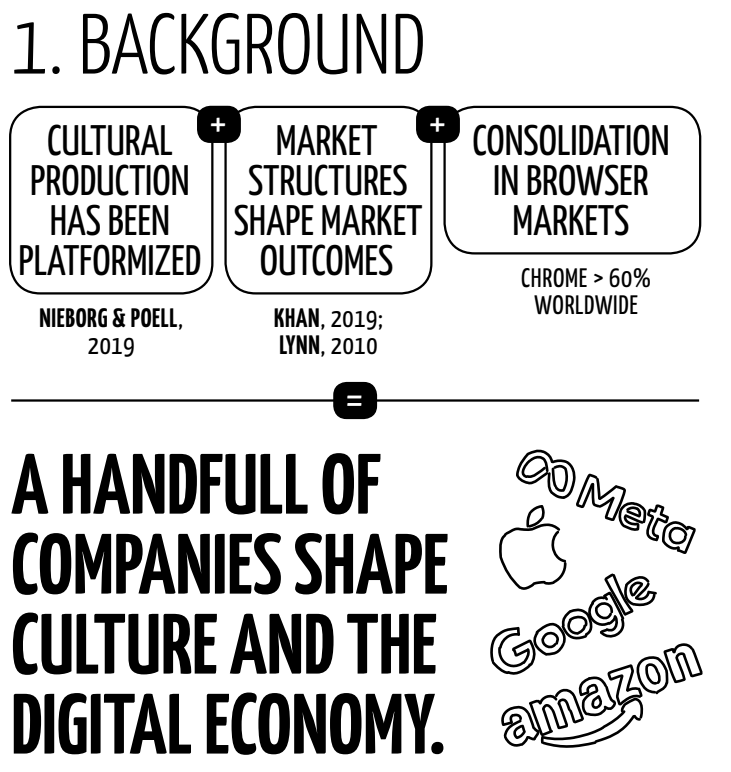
1. BACKGROUND

CULTURAL PRODUCTION HAS BEEN PLATFORMIZED

+

MARKET STRUCTURES SHAPE MARKET OUTCOMES

+

CONSOLIDATION IN BROWSER MARKETS

NIEBORG & POELL, 2019

KHAN, 2019; LYNN, 2010

CHROME > 60% WORLDWIDE

=

A HANDFULL OF COMPANIES SHAPE CULTURE AND THE DIGITAL ECONOMY.

Meta

Google

amazon